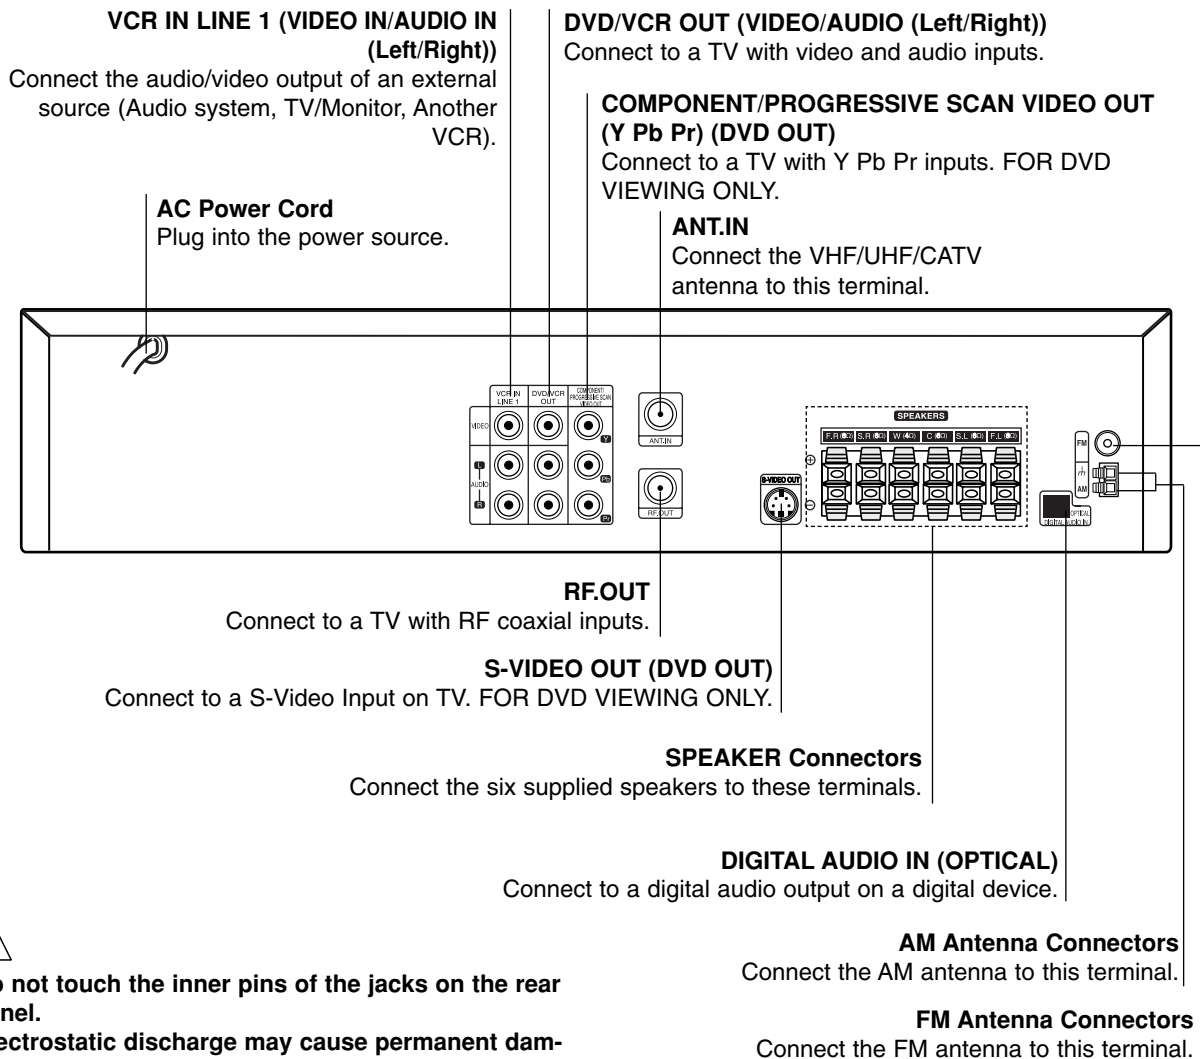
VCR IN LINE 1 (VIDEO IN/AUDIO IN (Left/Right))
Connect the audio/video output of an external source (Audio system, TV/Monitor, Another VCR).

DVD/VCR OUT (VIDEO/AUDIO (Left/Right))
Connect to a TV with video and audio inputs.

COMPONENT/PROGRESSIVE SCAN VIDEO OUT (Y Pb Pr) (DVD OUT)
Connect to a TV with Y Pb Pr inputs. FOR DVD VIEWING ONLY.

AC Power Cord
Plug into the power source.

ANT.IN
Connect the VHF/UHF/CATV antenna to this terminal.

VCR IN LINE 1
DVD/VCR OUT
COMPONENT/ PROGRESSIVE SCAN VIDEO OUT
VIDEO
L
AUDIO
R
Y
Pb
Pr
ANT.IN
RF.OUT
S-VIDEO OUT
SPEAKERS
F.R (6Ω) S.R (6Ω) W (4Ω) C (6Ω) S.L (6Ω) F.L (6Ω)
⊕
⊖
OPTICAL DIGITAL AUDIO IN
FM
AM

RF.OUT
Connect to a TV with RF coaxial inputs.

S-VIDEO OUT (DVD OUT)
Connect to a S-Video Input on TV. FOR DVD VIEWING ONLY.

SPEAKER Connectors
Connect the six supplied speakers to these terminals.

DIGITAL AUDIO IN (OPTICAL)
Connect to a digital audio output on a digital device.

AM Antenna Connectors
Connect the AM antenna to this terminal.

FM Antenna Connectors
Connect the FM antenna to this terminal.

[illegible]o not touch the inner pins of the jacks on the rear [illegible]nel.
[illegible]ectrostatic discharge may cause permanent dam-